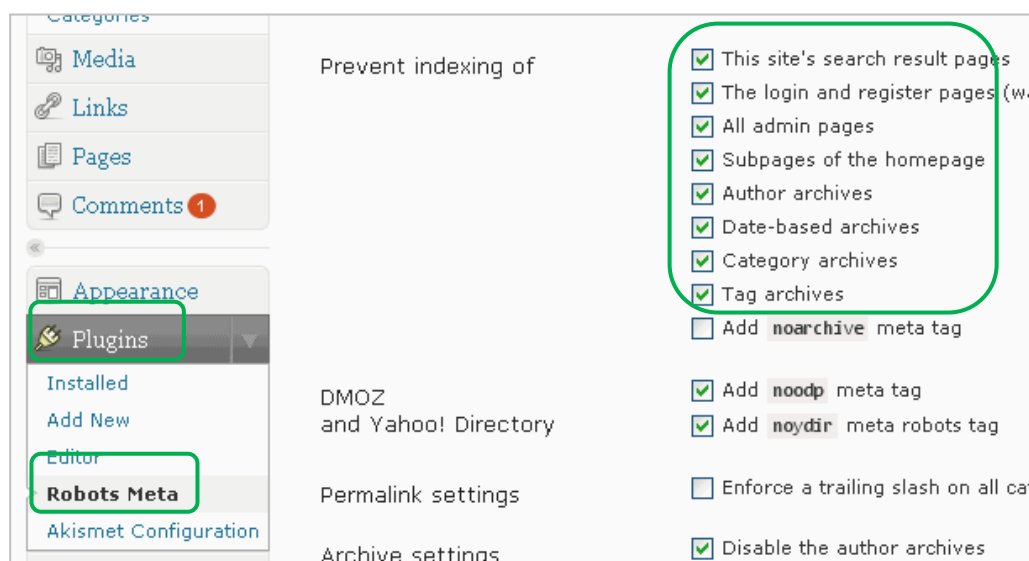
Categories
Media
Links
Pages
Comments 1
«
Appearance
Plugins
Installed
Add New
Editor
Robots Meta
Akismet Configuration

Prevent indexing of
This site's search result pages
The login and register pages (w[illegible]
All admin pages
Subpages of the homepage
Author archives
Date-based archives
Category archives
Tag archives
Add noarchive meta tag

DMOZ and Yahoo! Directory
Add noodp meta tag
Add noydir meta robots tag

Permalink settings
Enforce a trailing slash on all ca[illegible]

Archive settings
Disable the author archives